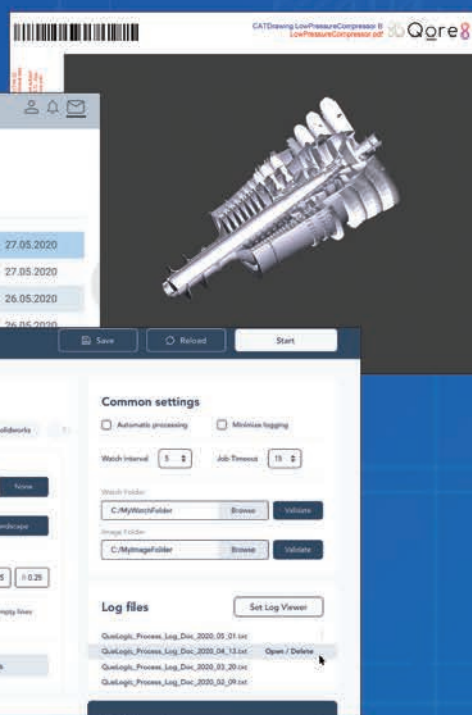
CATDrawing LowPressureCompressor 8
LowPressureCompressor.pdf
Qore8

27.05.2020
27.05.2020
26.05.2020
26.05.2020

Save
Reload
Start

olidworks

None

ndscape

5
0.25

mpty lines

s

Common settings

Automatic processing
Minimize logging

Watch Interval
5
Job Timeout
15

Watch Folder
C:/MyWatchFolder
Browse
Validate

Image Folder
C:/MyImageFolder
Browse
Validate

Log files
Set Log Viewer

QueLogic_Process_Log_Doc_2020_05_01.txt
QueLogic_Process_Log_Doc_2020_04_13.txt
Open / Delete
QueLogic_Process_Log_Doc_2020_03_20.txt
QueLogic_Process_Log_Doc_2020_02_09.txt